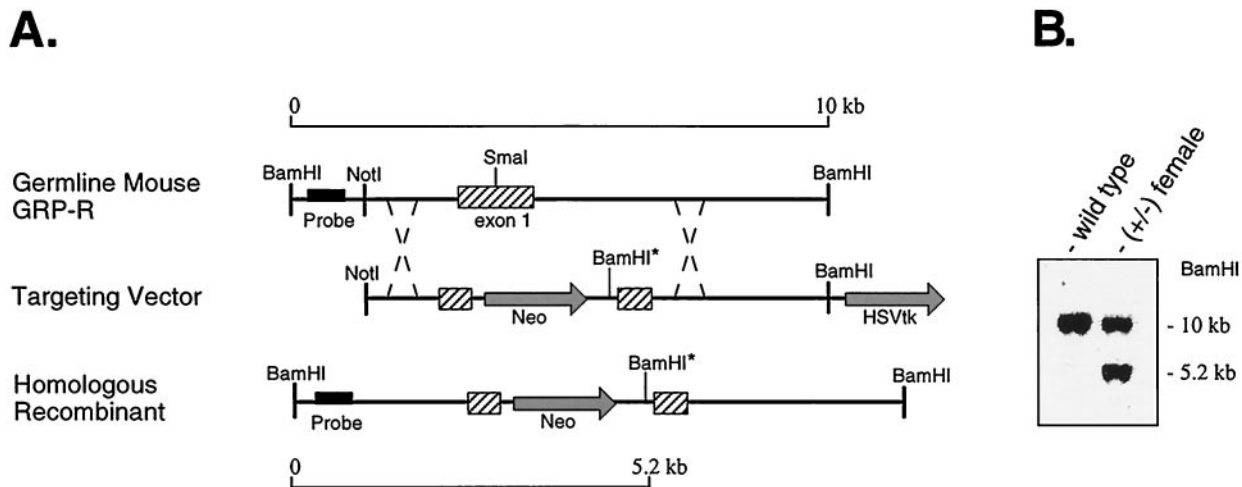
A.

B.

0

10 kb

Germline Mouse GRP-R

BamHI

NotI

SmaI

BamHI

Probe

exon 1

Targeting Vector

NotI

BamHI*

BamHI

Neo

HSVtk

Homologous Recombinant

BamHI

BamHI*

BamHI

Probe

Neo

0

5.2 kb

- wild type

- (+/-) female

BamHI

- 10 kb

- 5.2 kb